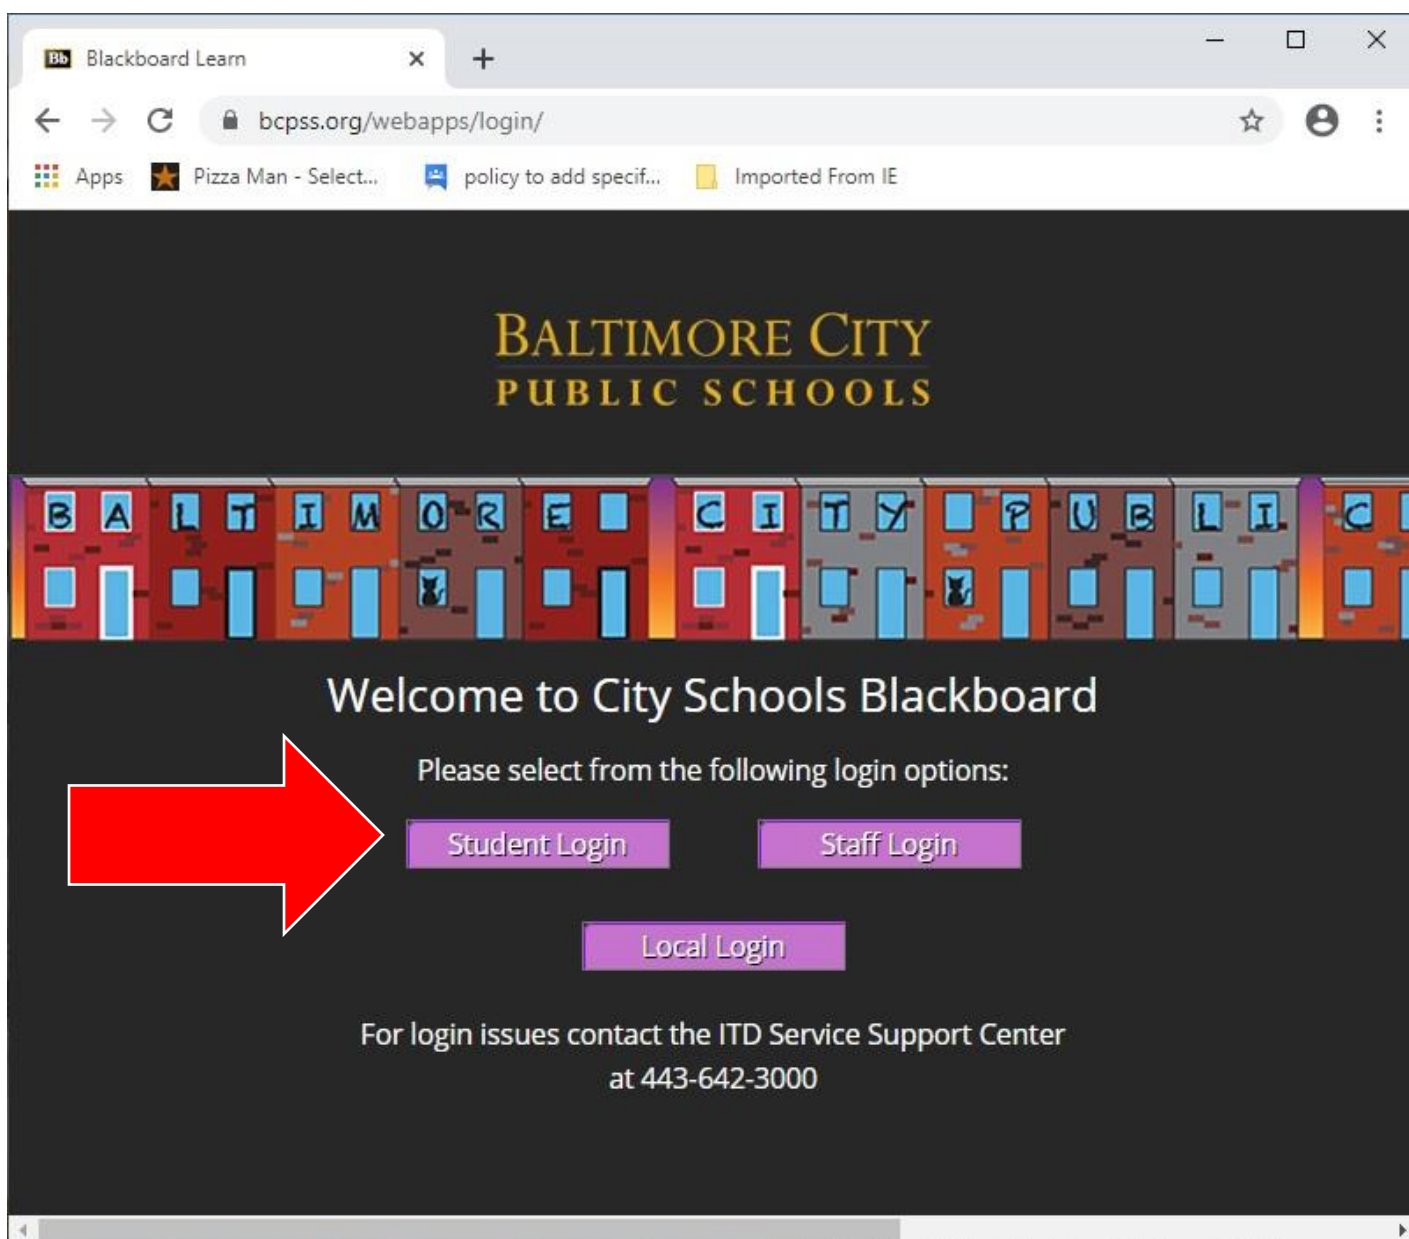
Bb Blackboard Learn

bcpss.org/webapps/login/

Apps Pizza Man - Select... policy to add specif... Imported From IE

BALTIMORE CITY
PUBLIC SCHOOLS

B A L T I M O R E C I T Y P U B L I C

Welcome to City Schools Blackboard

Please select from the following login options:

Student Login Staff Login

Local Login

For login issues contact the ITD Service Support Center at 443-642-3000